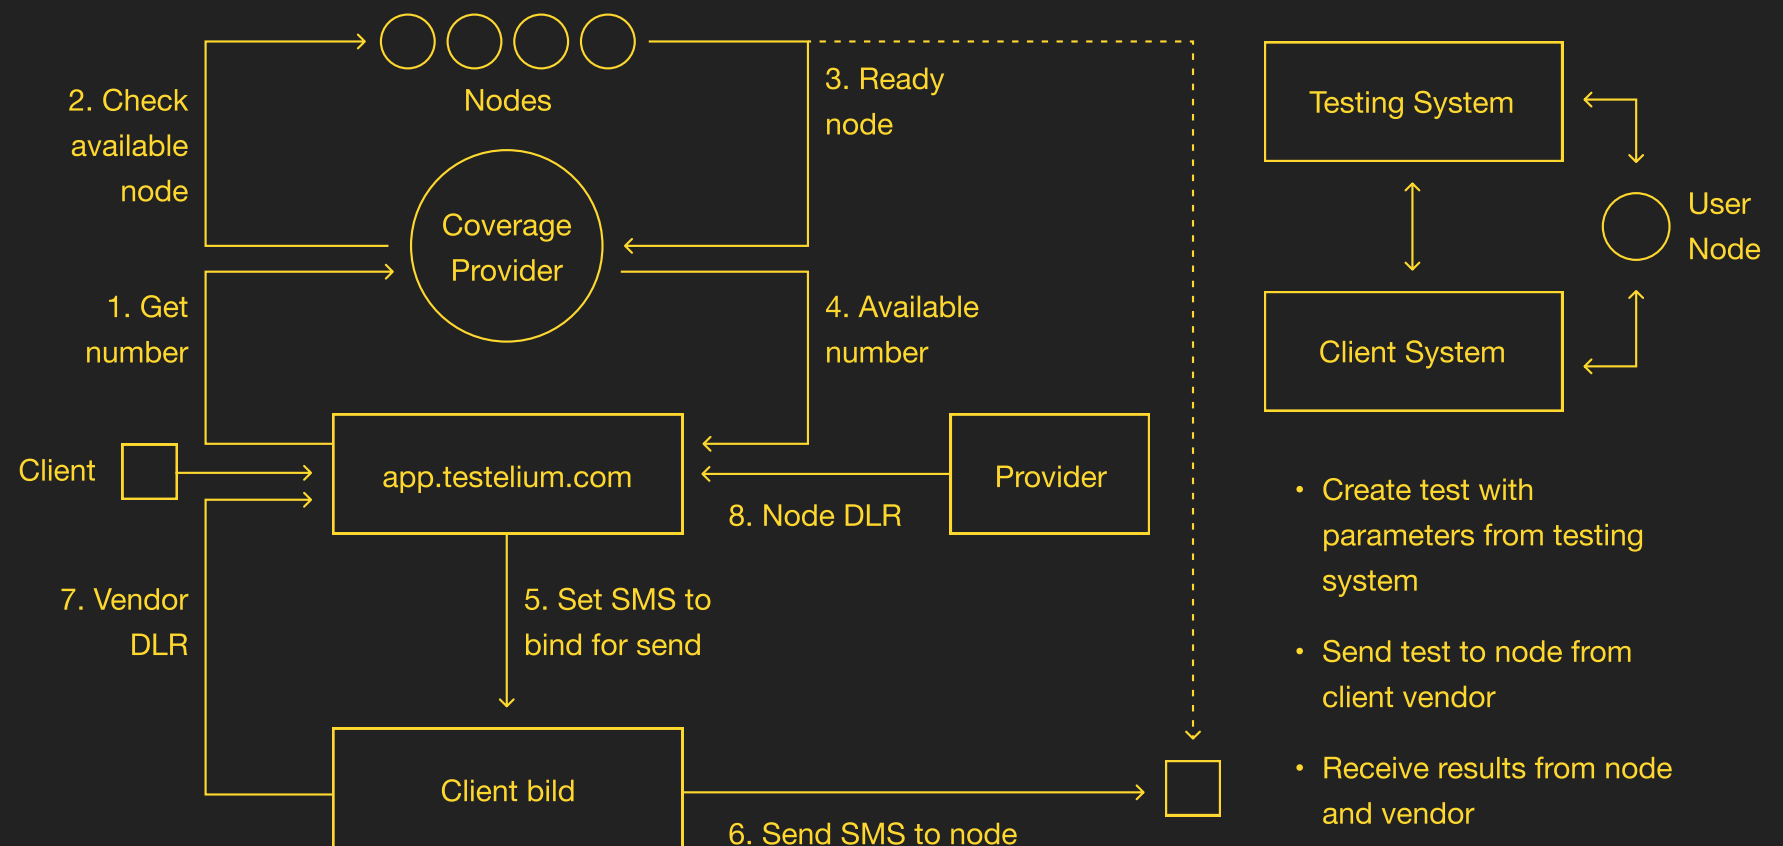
2. Check available node

Nodes

3. Ready node

Coverage Provider

1. Get number

4. Available number

Client

app.testelium.com

Provider

8. Node DLR

7. Vendor DLR

5. Set SMS to bind for send

Client bild

6. Send SMS to node

Testing System

User Node

Client System

• Create test with parameters from testing system

• Send test to node from client vendor

• Receive results from node and vendor